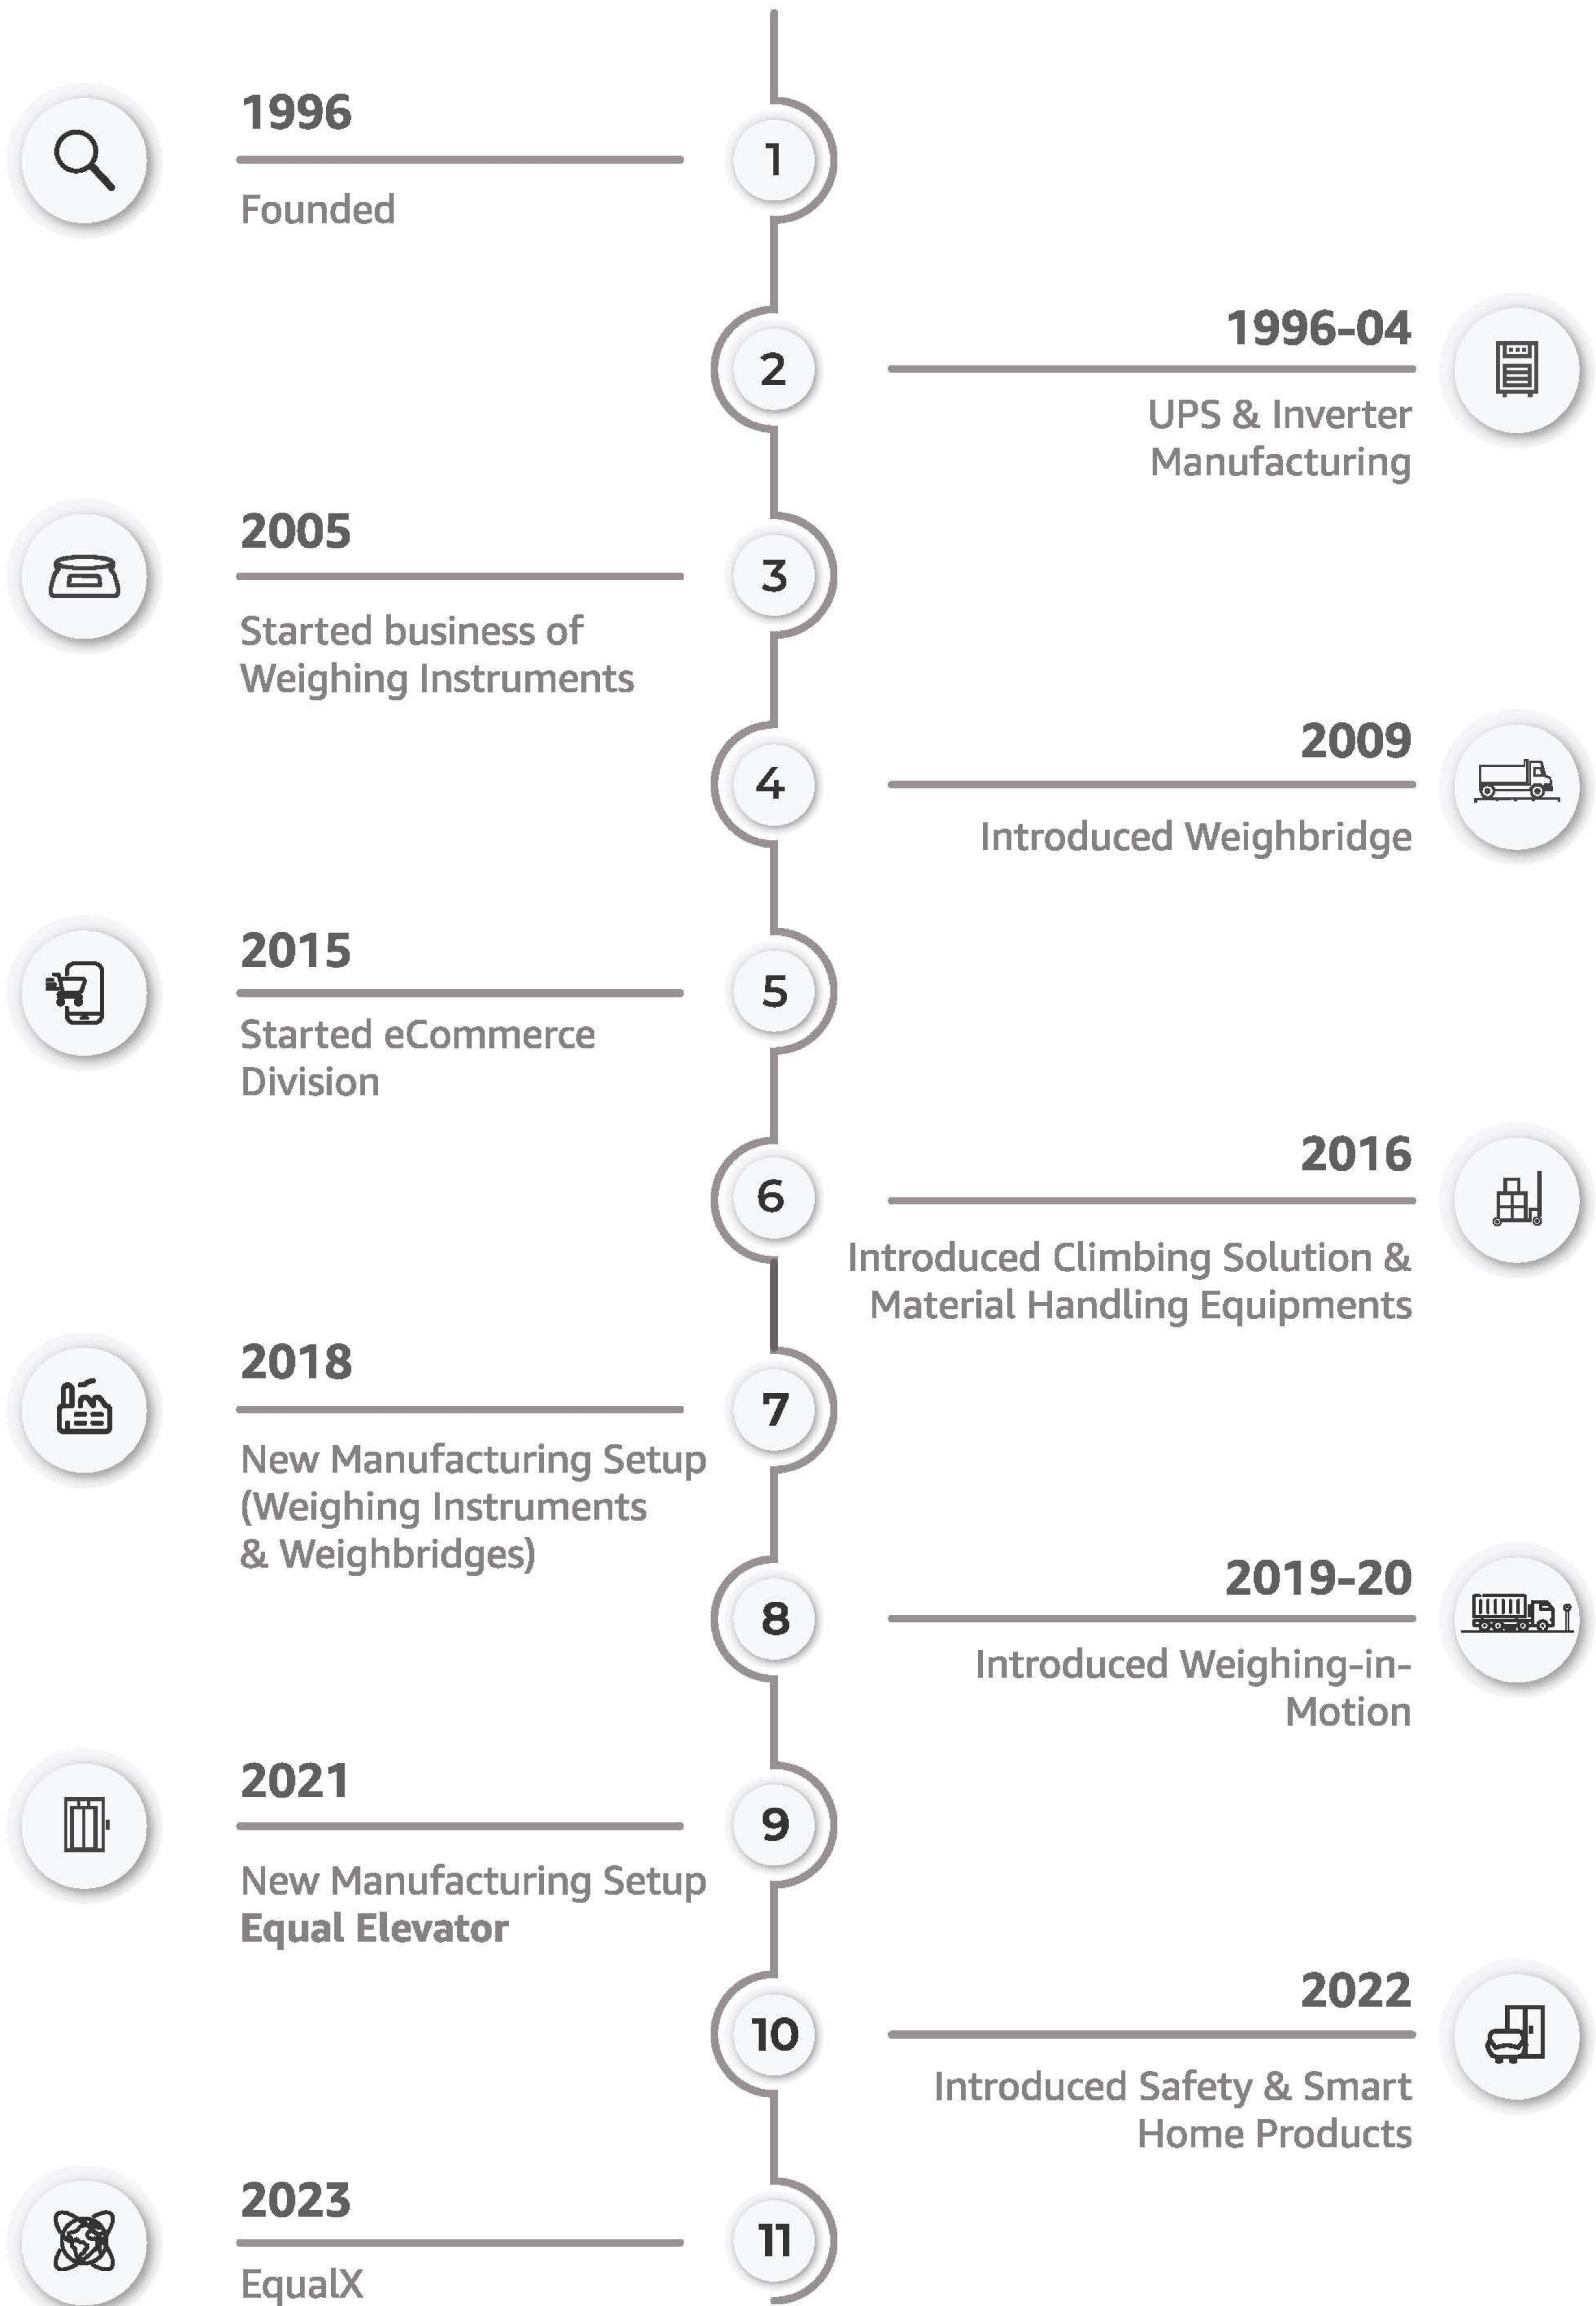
1996

1

Founded

1996-04

2

UPS & Inverter Manufacturing

2005

3

Started business of Weighing Instruments

2009

4

Introduced Weighbridge

2015

5

Started eCommerce Division

2016

6

Introduced Climbing Solution & Material Handling Equipments

2018

7

New Manufacturing Setup (Weighing Instruments & Weighbridges)

2019-20

8

Introduced Weighing-in-Motion

2021

9

New Manufacturing Setup **Equal Elevator**

2022

10

Introduced Safety & Smart Home Products

2023

11

EqualX